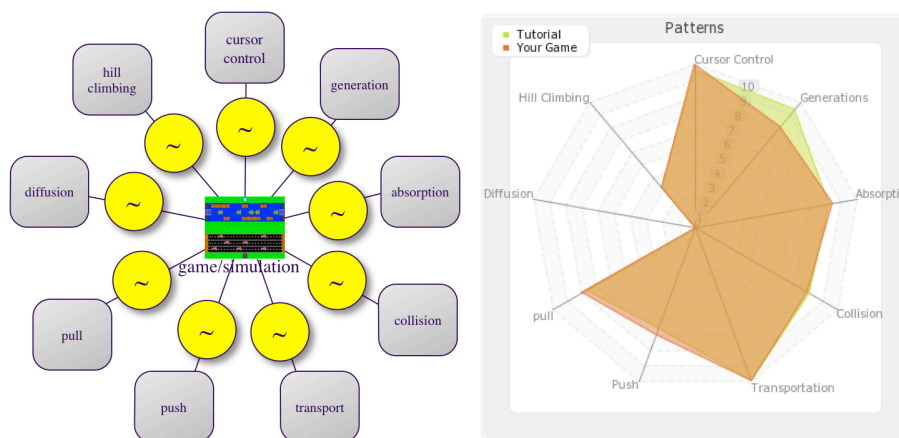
cursor control

hill climbing

generation

diffusion

absorption

~

~

~

~

~

~

~

~

~

~

game/simulation

pull

collision

push

transport

Patterns

Tutorial
Your Game

Cursor Control
10
9
8
7
6
5
4
3
2
1

Hill Climbing

Generations

Diffusion

Absorpti

pull

Collision

Push

Transportation